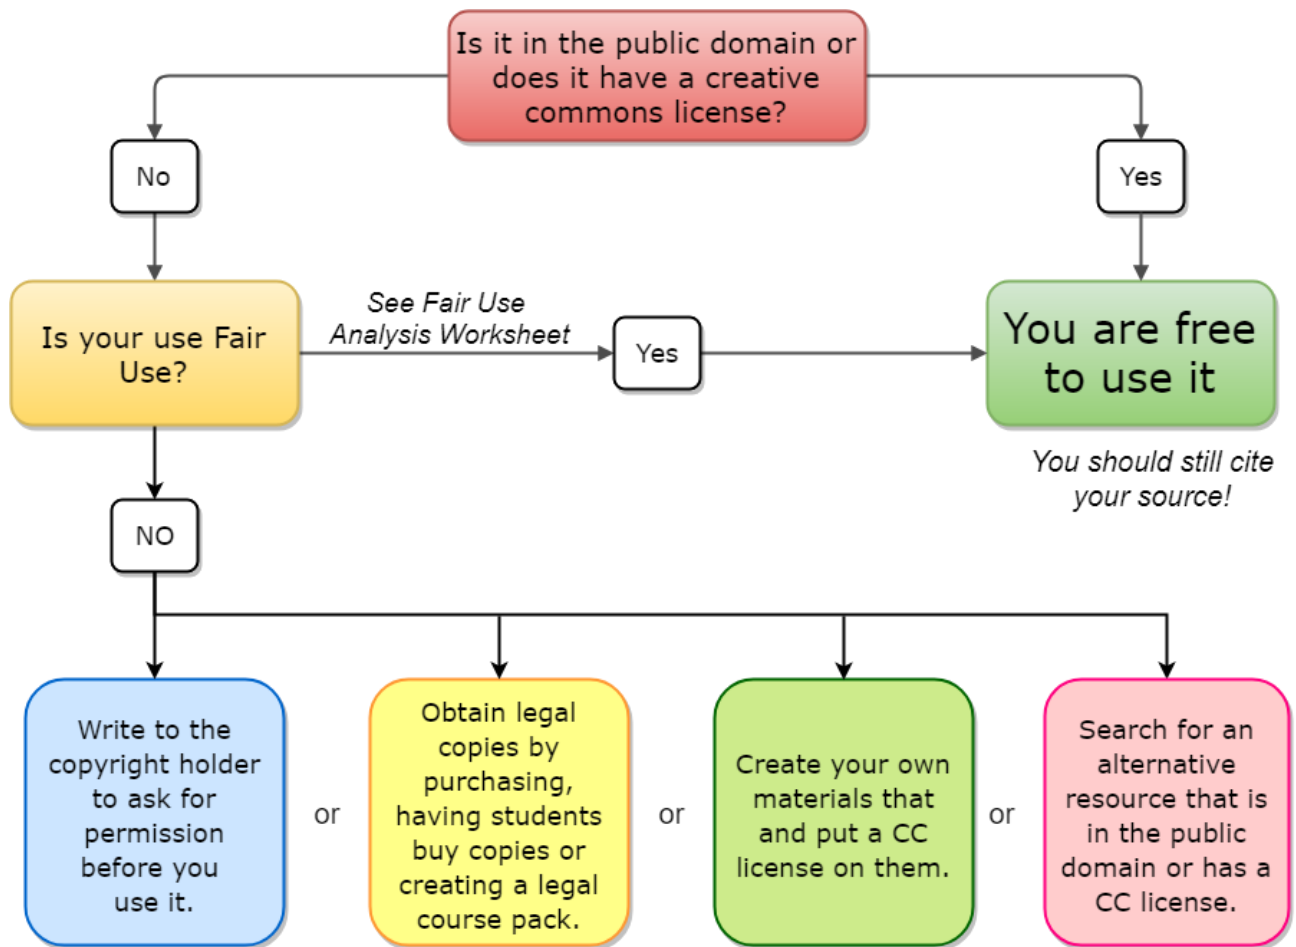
Is it in the public domain or does it have a creative commons license?

No

Yes

Is your use Fair Use?

See Fair Use Analysis Worksheet

Yes

You are free to use it

You should still cite your source!

NO

Write to the copyright holder to ask for permission before you use it.

or

Obtain legal copies by purchasing, having students buy copies or creating a legal course pack.

or

Create your own materials that and put a CC license on them.

or

Search for an alternative resource that is in the public domain or has a CC license.